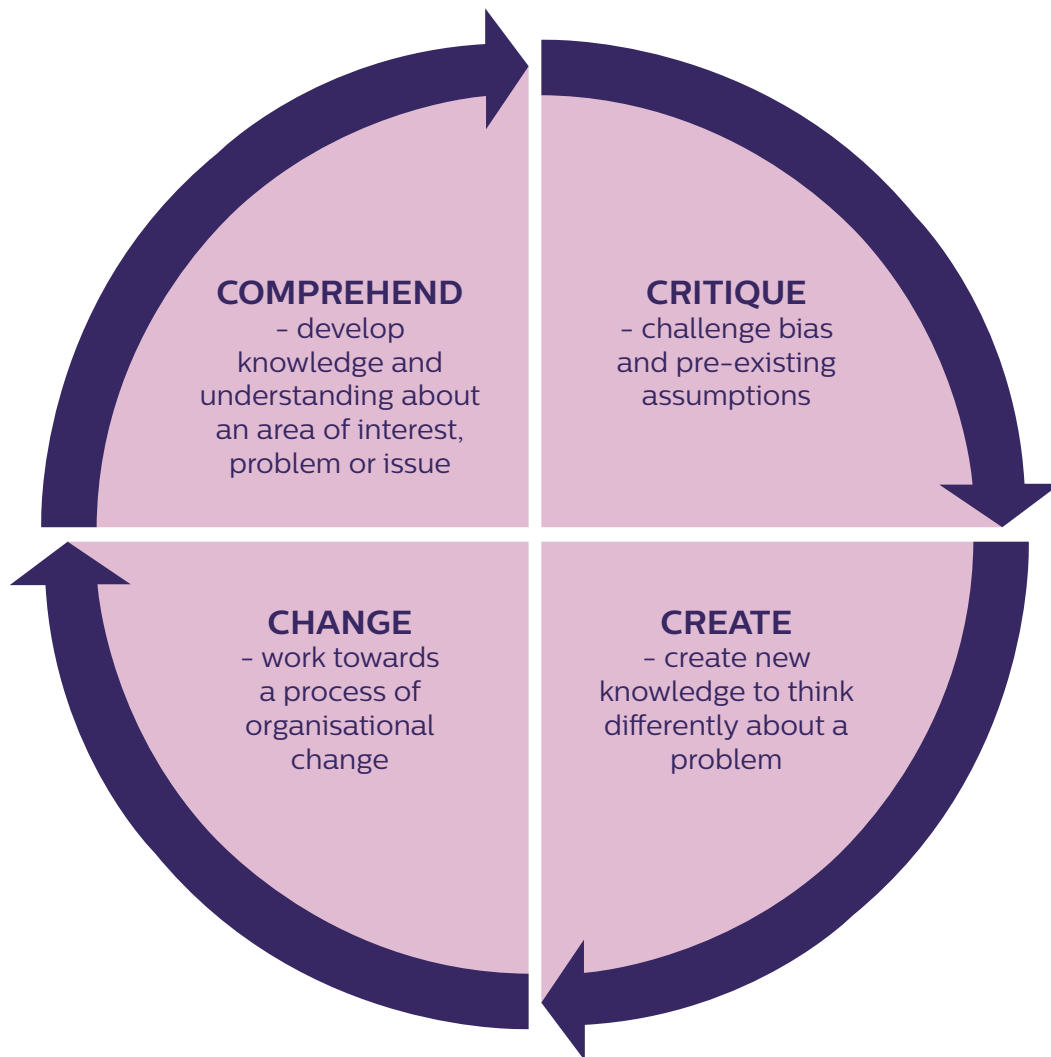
COMPREHEND
– develop knowledge and understanding about an area of interest, problem or issue

CRITIQUE
– challenge bias and pre-existing assumptions

CHANGE
– work towards a process of organisational change

CREATE
– create new knowledge to think differently about a problem